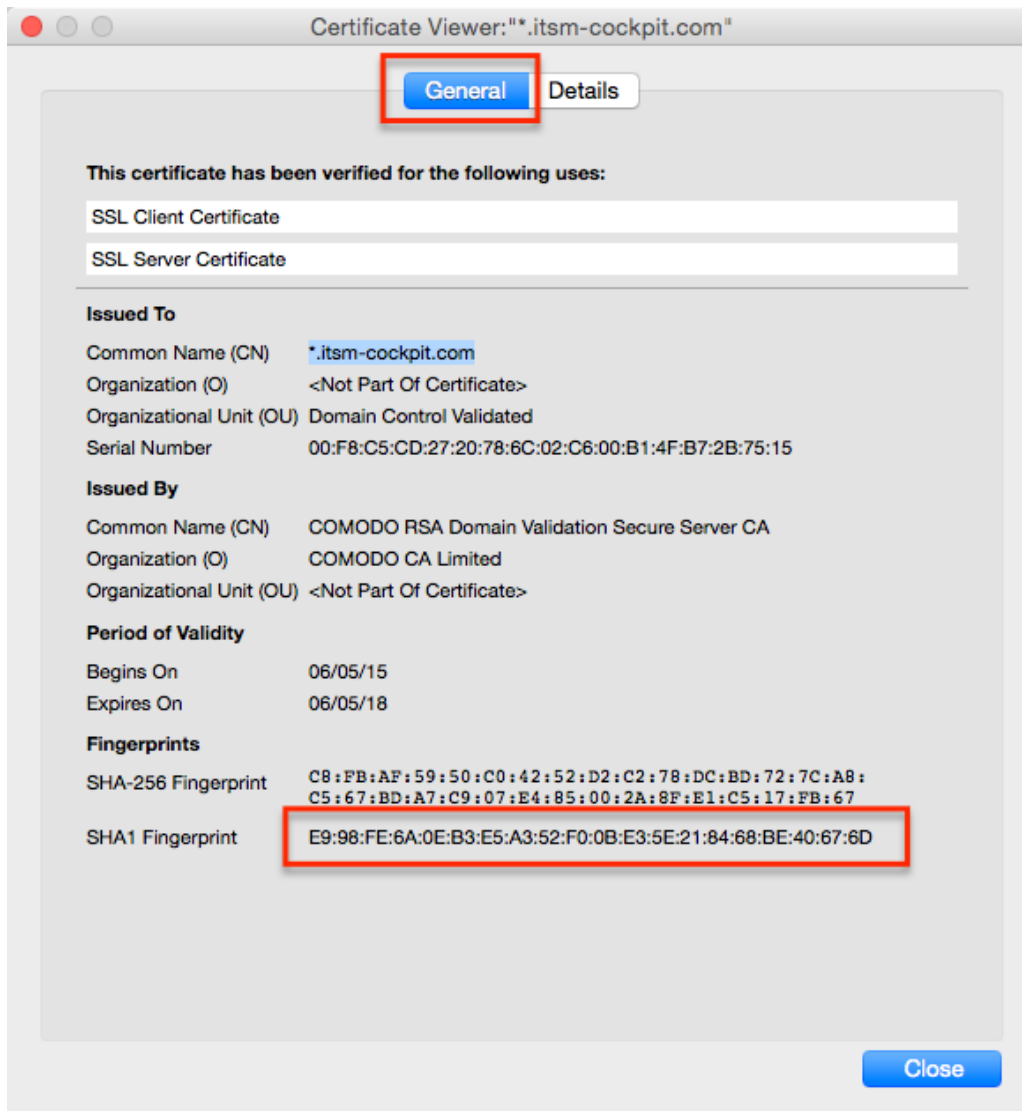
Certificate Viewer:"*.itsm-cockpit.com"

General Details

This certificate has been verified for the following uses:

SSL Client Certificate

SSL Server Certificate

Issued To

| | |
|---|---|
| Common Name (CN) | *.itsm-cockpit.com |
| Organization (O) | <Not Part Of Certificate> |
| Organizational Unit (OU) | Domain Control Validated |
| Serial Number | 00:F8:C5:CD:27:20:78:6C:02:C6:00:B1:4F:B7:2B:75:15 |

Issued By

| | |
|---|---|
| Common Name (CN) | COMODO RSA Domain Validation Secure Server CA |
| Organization (O) | COMODO CA Limited |
| Organizational Unit (OU) | <Not Part Of Certificate> |

Period of Validity

| | |
|---|---|
| Begins On | 06/05/15 |
| Expires On | 06/05/18 |

Fingerprints

| | |
|---|---|
| SHA-256 Fingerprint | C8:FB:AF:59:50:C0:42:52:D2:C2:78:DC:BD:72:7C:A8:C5:67:BD:A7:C9:07:E4:85:00:2A:8F:E1:C5:17:FB:67 |
| SHA1 Fingerprint | E9:98:FE:6A:0E:B3:E5:A3:52:F0:0B:E3:5E:21:84:68:BE:40:67:6D |

Close